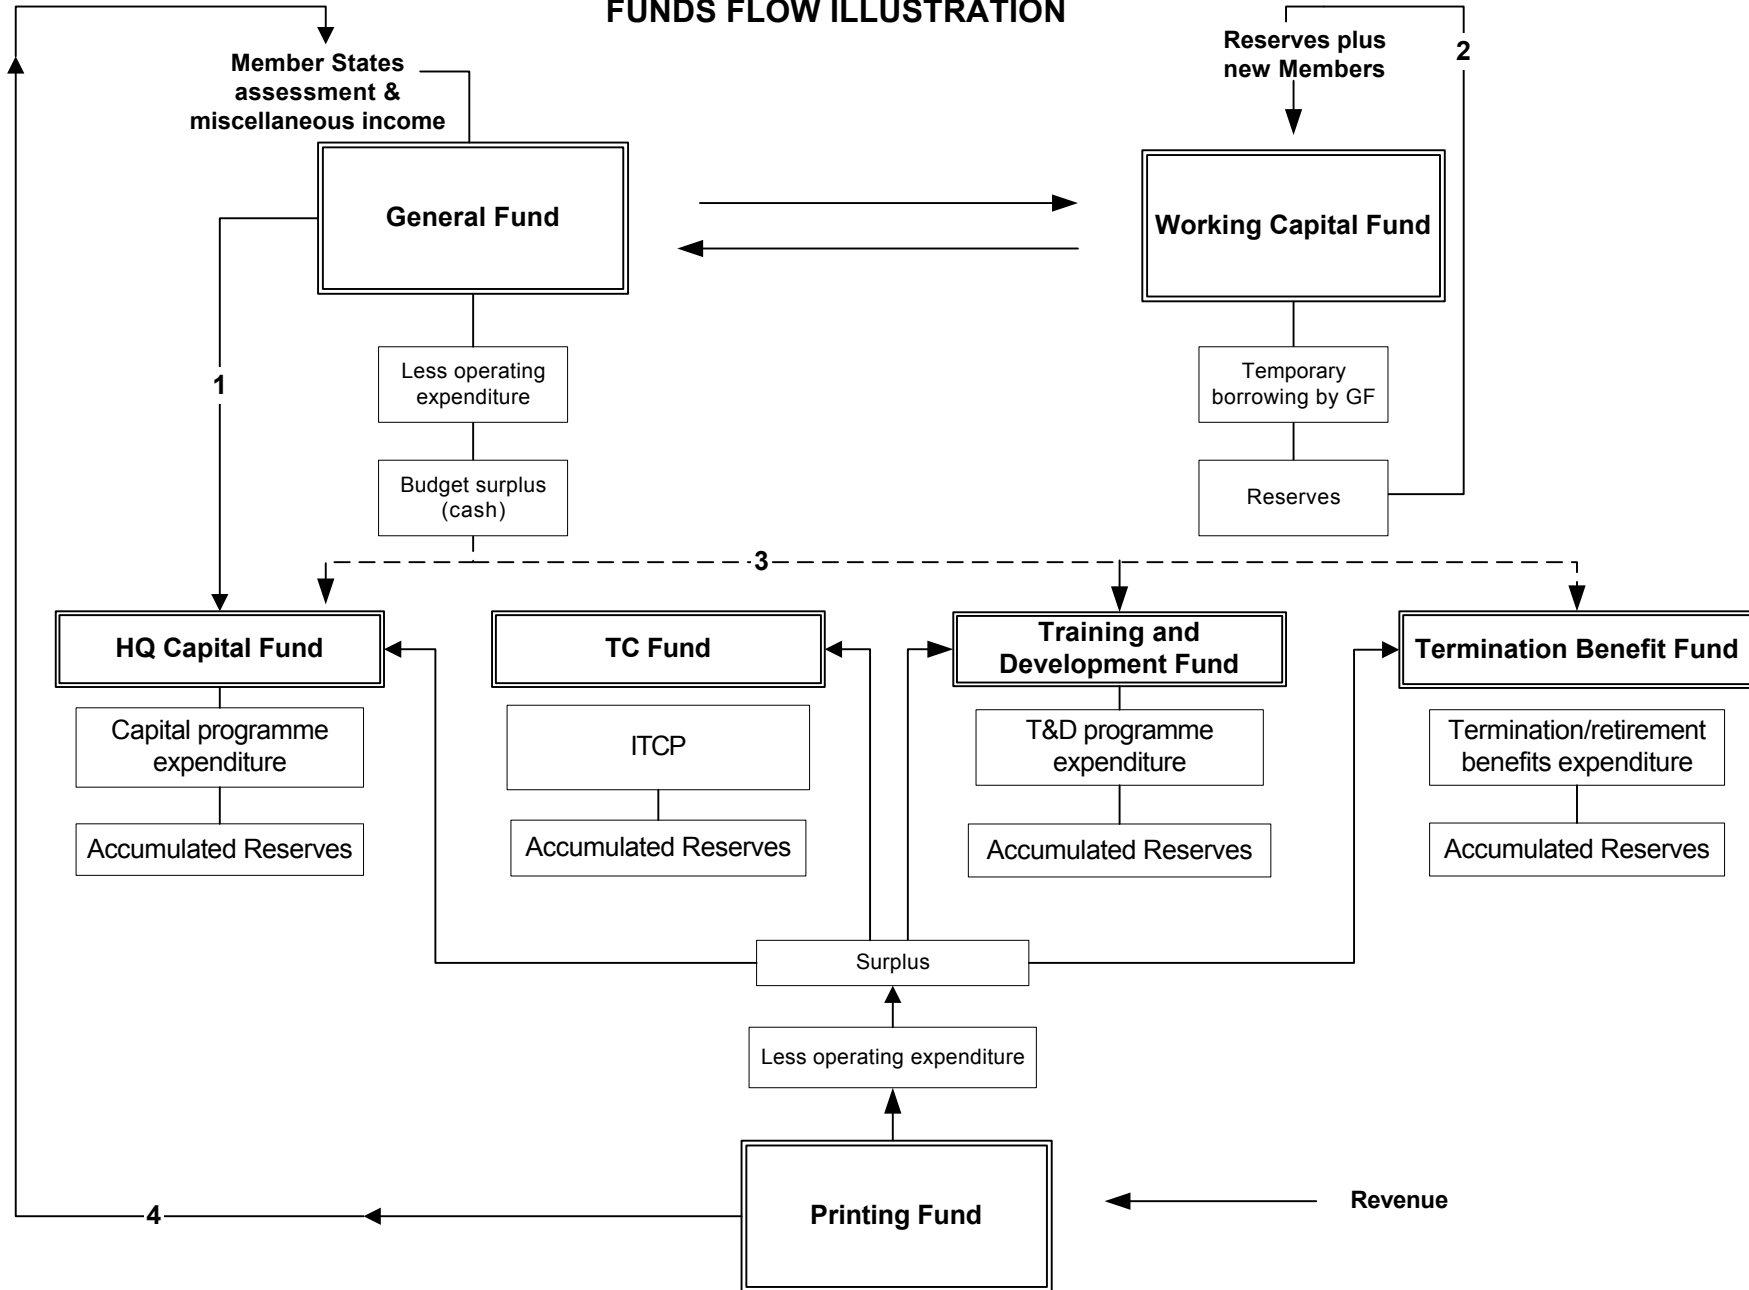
FUNDS FLOW ILLUSTRATION

Member States assessment & miscellaneous income

Reserves plus new Members

2

General Fund

Working Capital Fund

1

Less operating expenditure

Budget surplus (cash)

Temporary borrowing by GF

Reserves

3

HQ Capital Fund

TC Fund

Training and Development Fund

Termination Benefit Fund

Capital programme expenditure

Accumulated Reserves

ITCP

Accumulated Reserves

T&D programme expenditure

Accumulated Reserves

Termination/retirement benefits expenditure

Accumulated Reserves

Surplus

Less operating expenditure

4

Printing Fund

Revenue